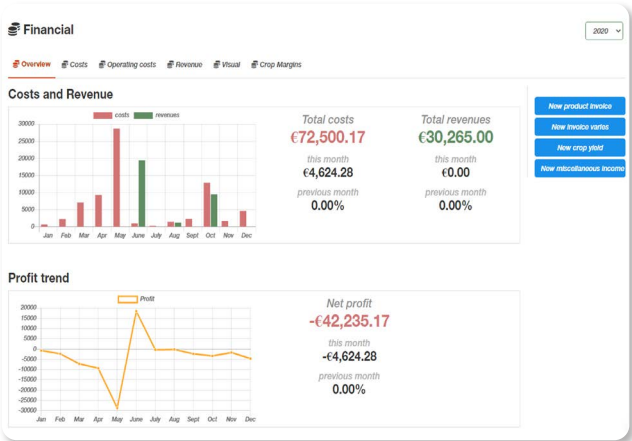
Financial

2020

Overview Costs Operating costs Revenue Visual Crop Margins

Costs and Revenue

costs revenues

30000
25000
20000
15000
10000
5000
0

Jan Feb Mar Apr May June July Aug Sept Oct Nov Dec

Total costs
€72,500.17
this month
€4,624.28
previous month
0.00%

Total revenues
€30,265.00
this month
€0.00
previous month
0.00%

New product invoice
New invoice varies
New crop yield
New miscellaneous income

Profit trend

Profit

20000
15000
10000
5000
0
-5000
-10000
-15000
-20000
-25000
-30000

Jan Feb Mar Apr May June July Aug Sept Oct Nov Dec

Net profit
-€42,235.17
this month
-€4,624.28
previous month
0.00%